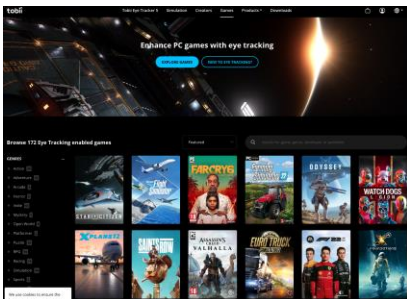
tobii

Tobii Eye Tracker 5 Simulation Creators Games Products Downloads

Enhance PC games with eye tracking

EXPLORE GAMES NEW TO EYE TRACKING?

Browse 172 Eye Tracking enabled games

Featured

GENRES

Action
Adventure
Arcade
Horror
Indie
Mystery
Open World
Platformer
Puzzle
RPG
Racing
Simulation
Sports

We use cookies to ensure the

STAR CITIZEN

Flight Simulator

FARCRY6

ODYSSEY

WATCH DOGS LEGION

X-PLANE 11

ASSASSIN'S CREED VALHALLA

EURO TRUCK SIMULATOR 2

F1